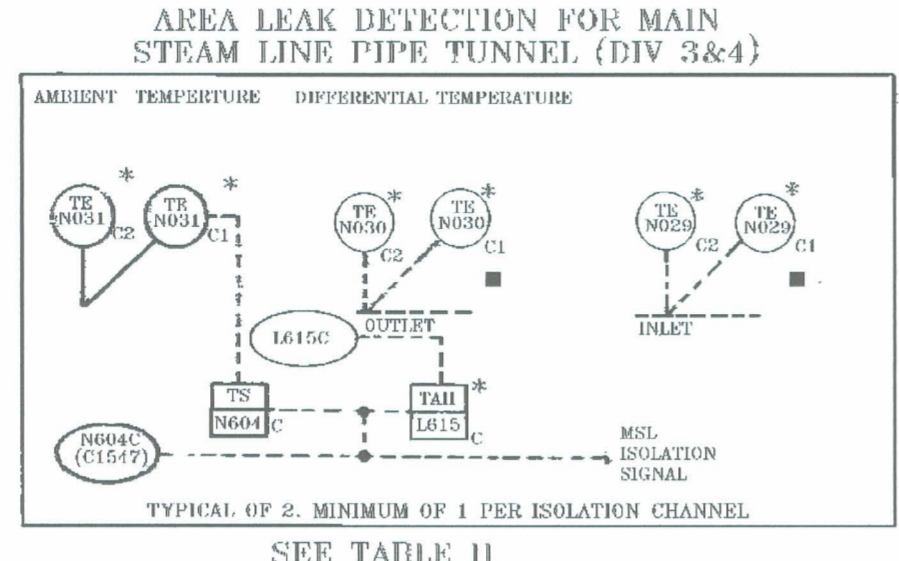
AREA LEAK DETECTION FOR MAIN STEAM LINE PIPE TUNNEL (DIV 3&4)

AMBIENT TEMPERTURE DIFFERENTIAL TEMPERATURE

TE N031 C2 *

TE N031 C1 *

TE N030 C2 *

TE N030 C1 *

TE N029 C2 *

TE N029 C1 *

OUTLET

INLET

L615C

TS N604 C

TAH L615 C *

N604C (C1547)

MSL ISOLATION SIGNAL

TYPICAL OF 2. MINIMUM OF 1 PER ISOLATION CHANNEL

SEE TABLE 11